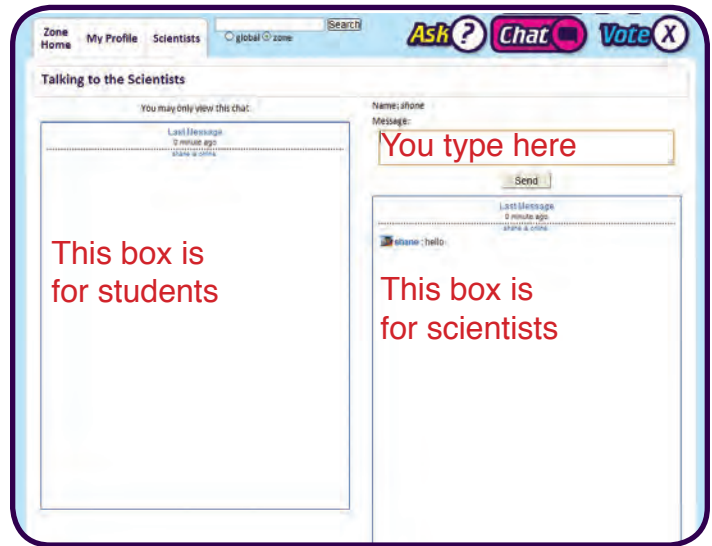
Zone Home | My Profile | Scientists

Search

global zone

Ask ? Chat Vote X

Talking to the Scientists

You may only view this chat

Last Message
0 minute ago
shane is online

This box is for students

Name: shane

Message:

You type here

Send

Last Message
0 minute ago
shane is online

shane : hello

This box is for scientists